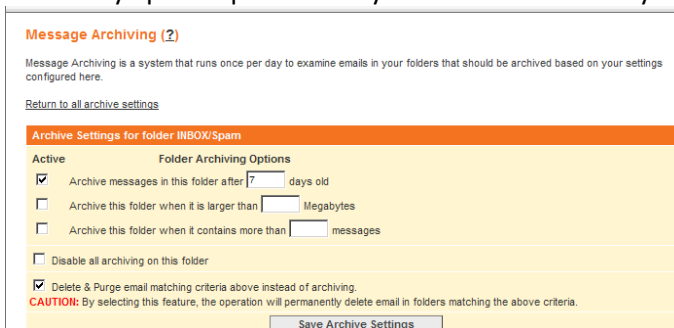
Message Archiving (?)

Message Archiving is a system that runs once per day to examine emails in your folders that should be archived based on your settings configured here.

Return to all archive settings

Archive Settings for folder INBOX/Spam

Active Folder Archiving Options

☑ Archive messages in this folder after 7 days old

☐ Archive this folder when it is larger than Megabytes

☐ Archive this folder when it contains more than messages

☐ Disable all archiving on this folder

☑ Delete & Purge email matching criteria above instead of archiving.
CAUTION: By selecting this feature, the operation will permanently delete email in folders matching the above criteria.

Save Archive Settings